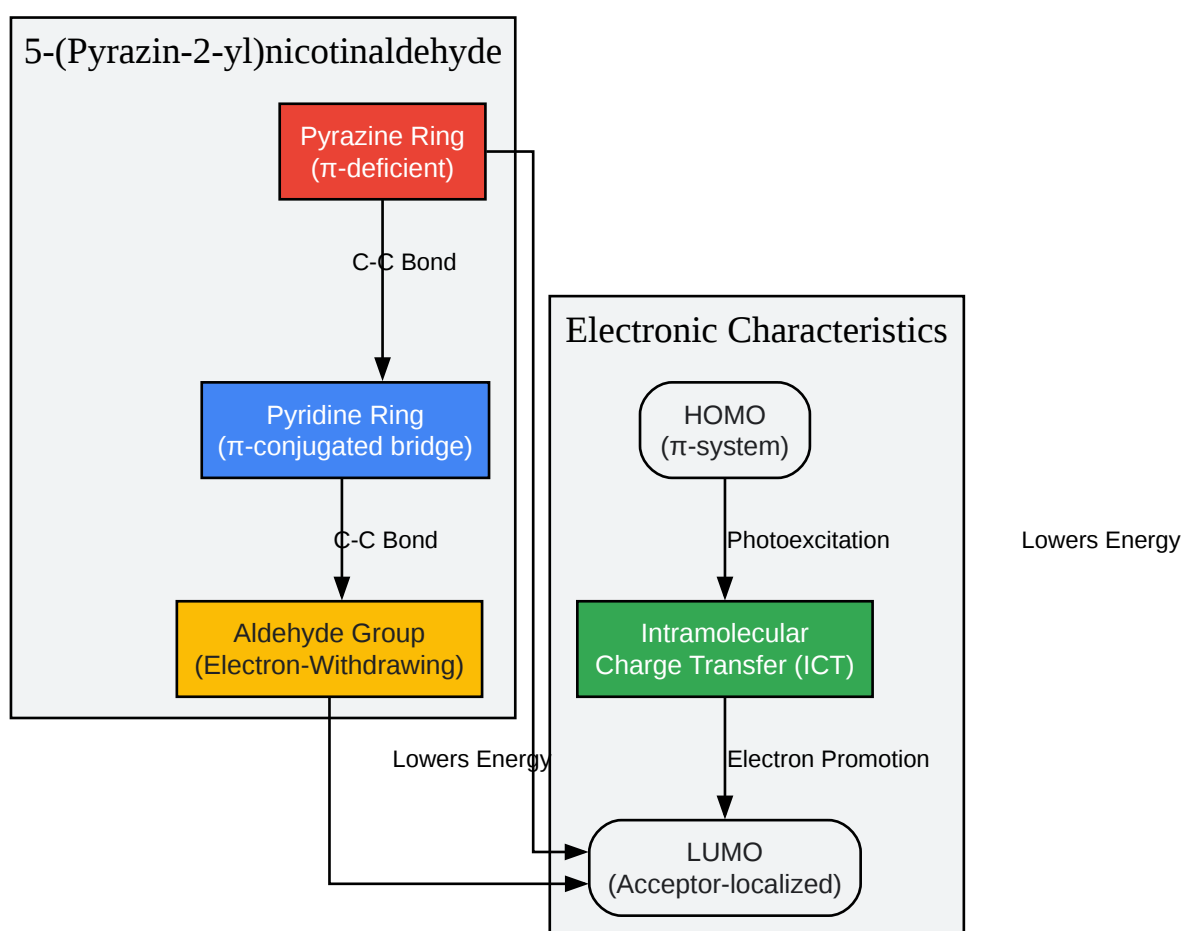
5-(Pyrazin-2-yl)nicotinaldehyde

Pyrazine Ring
(π-deficient)

C-C Bond

Pyridine Ring
(π-conjugated bridge)

C-C Bond

Aldehyde Group
(Electron-Withdrawing)

Electronic Characteristics

HOMO
(π-system)

Photoexcitation

Lowers Energy

Intramolecular
Charge Transfer (ICT)

Lowers Energy

Electron Promotion

LUMO
(Acceptor-localized)